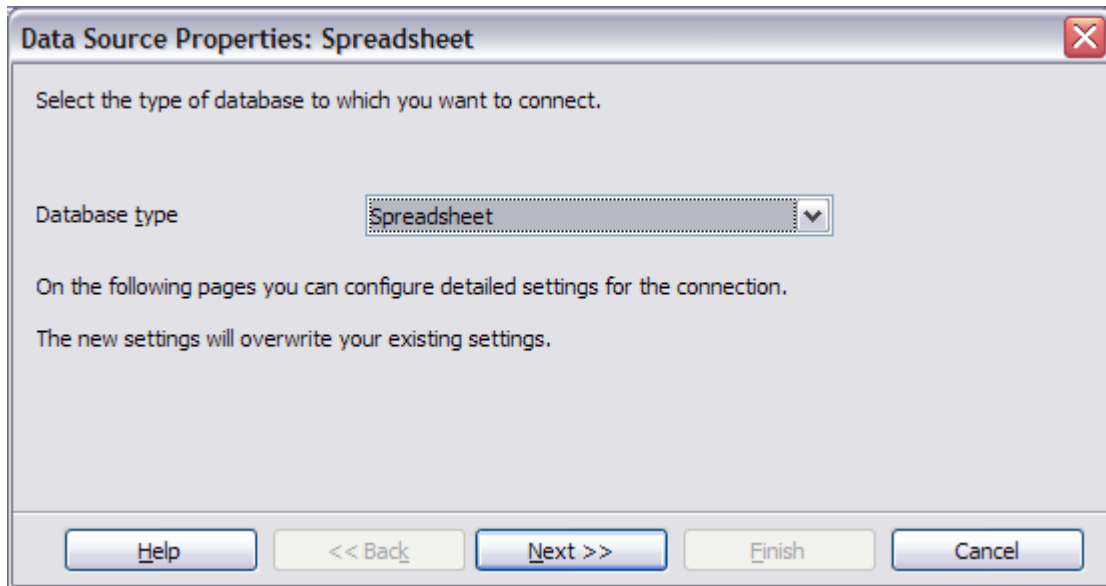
Data Source Properties: Spreadsheet

Select the type of database to which you want to connect.

Database type

Spreadsheet

On the following pages you can configure detailed settings for the connection.

The new settings will overwrite your existing settings.

Help

<< Back

Next >>

Finish

Cancel